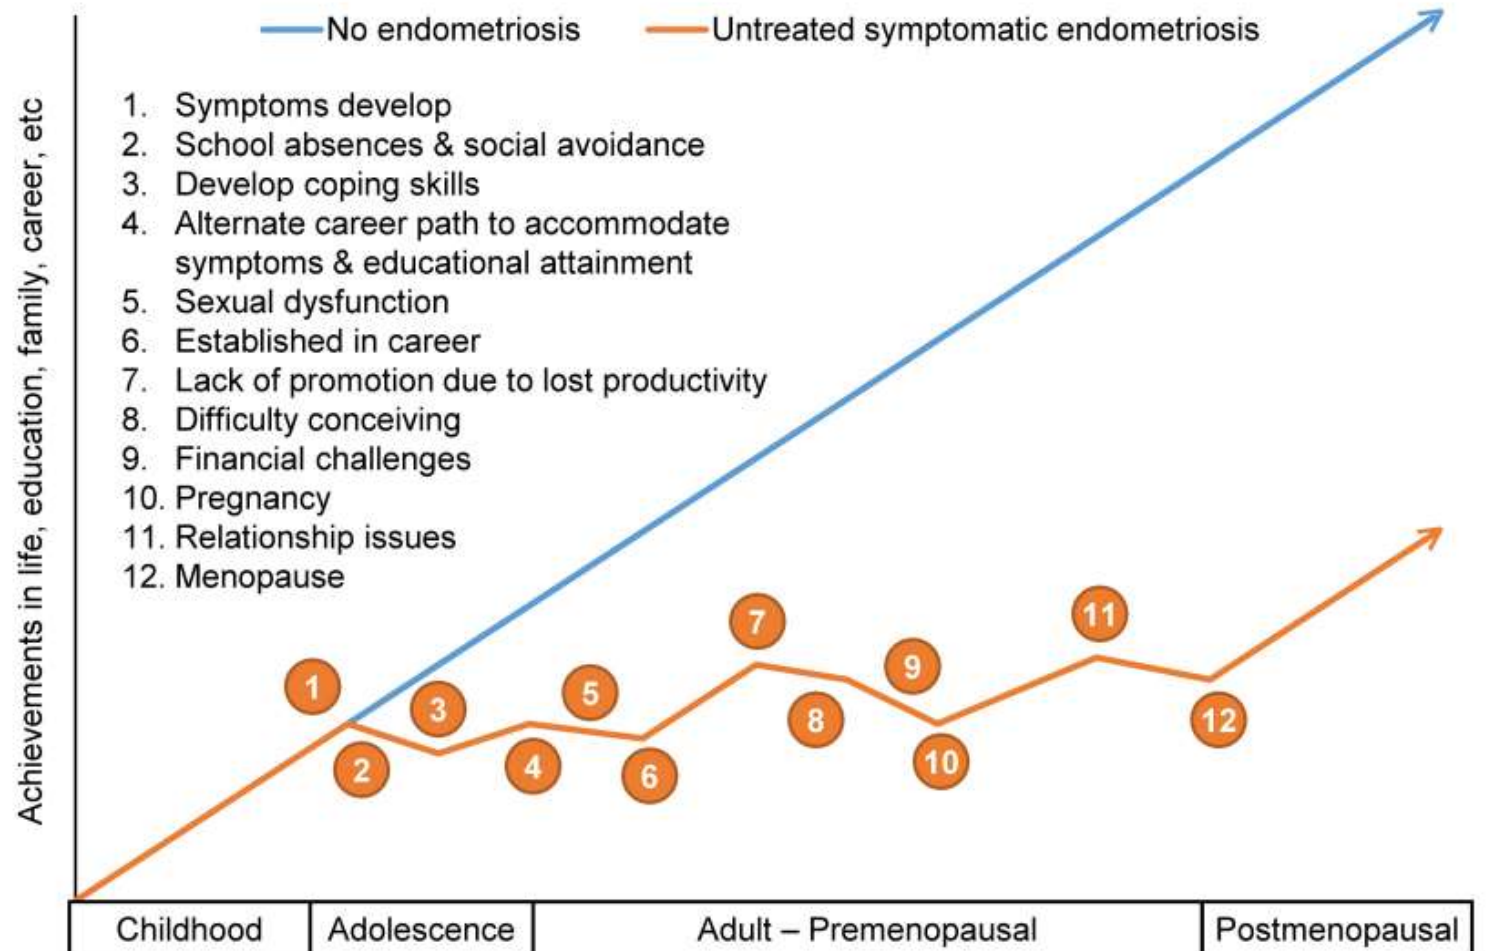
No endometriosis
Untreated symptomatic endometriosis

1. Symptoms develop
2. School absences & social avoidance
3. Develop coping skills
4. Alternate career path to accommodate symptoms & educational attainment
5. Sexual dysfunction
6. Established in career
7. Lack of promotion due to lost productivity
8. Difficulty conceiving
9. Financial challenges
10. Pregnancy
11. Relationship issues
12. Menopause

Achievements in life, education, family, career, etc

1
2
3
4
5
6
7
8
9
10
11
12

| Childhood | Adolescence | Adult – Premenopausal | Postmenopausal |